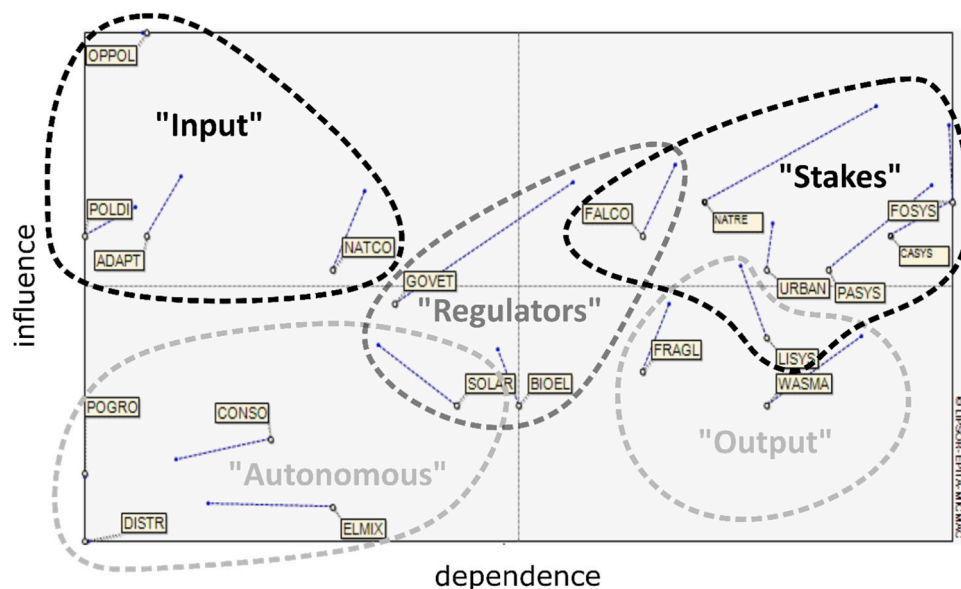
OPPOL

"Input"

POLDI

ADAPT

NATCO

GOVET

"Regulators"

FALCO

NATRE

"Stakes"

FOSYS

CASYS

URBAN

PASYS

FRAGL

LISYS

WASMA

SOLAR

BIOEL

POGRO

CONSO

"Autonomous"

DISTR

ELMIX

"Output"

©LIPSOR-EPITA-MICMAC

influence

dependence